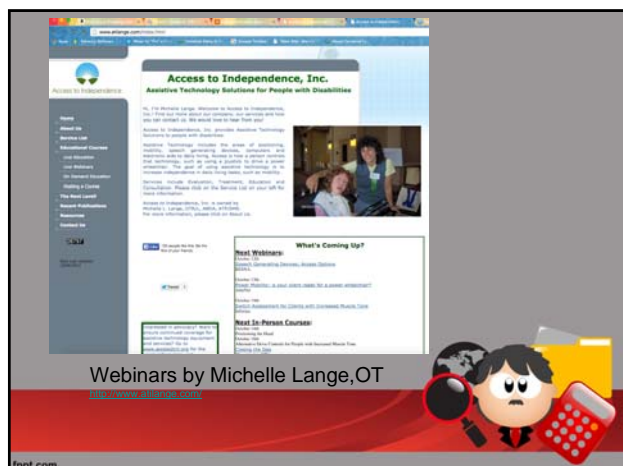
Access to Independence

Access to Independence, Inc.

Assistive Technology Solutions for People with Disabilities

Home
About Us
Service List
Educational Courses
The Next Level!
Recent Publications
Resources
Contact Us

What's Coming Up?

Next Webinars:

Next In-Person Courses:

Webinars by Michelle Lange,OT

http://www.ailange.com/

fppt.com